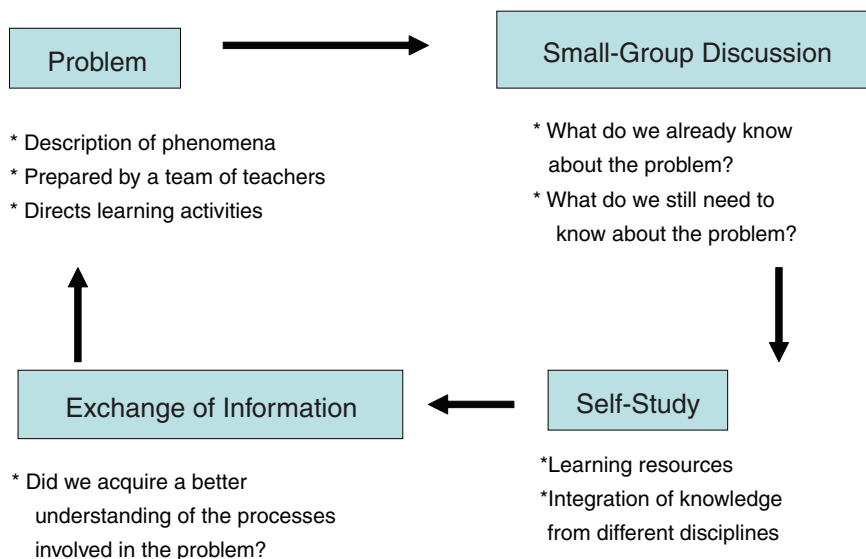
Problem

* Description of phenomena
* Prepared by a team of teachers
* Directs learning activities

Small-Group Discussion

* What do we already know about the problem?
* What do we still need to know about the problem?

Self-Study

*Learning resources
*Integration of knowledge from different disciplines

Exchange of Information

* Did we acquire a better understanding of the processes involved in the problem?